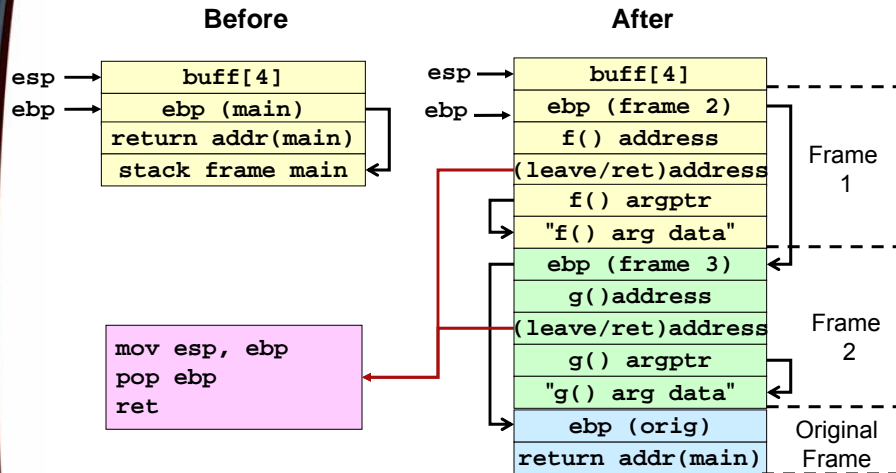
Before

esp → buff[4]
ebp → ebp (main)
return addr(main)
stack frame main

After

esp → buff[4]
ebp → ebp (frame 2)
f() address
(leave/ret)address
f() argptr
"f() arg data"
ebp (frame 3)
g()address
(leave/ret)address
g() argptr
"g() arg data"
ebp (orig)
return addr(main)

Frame 1

Frame 2

Original Frame

mov esp, ebp
pop ebp
ret